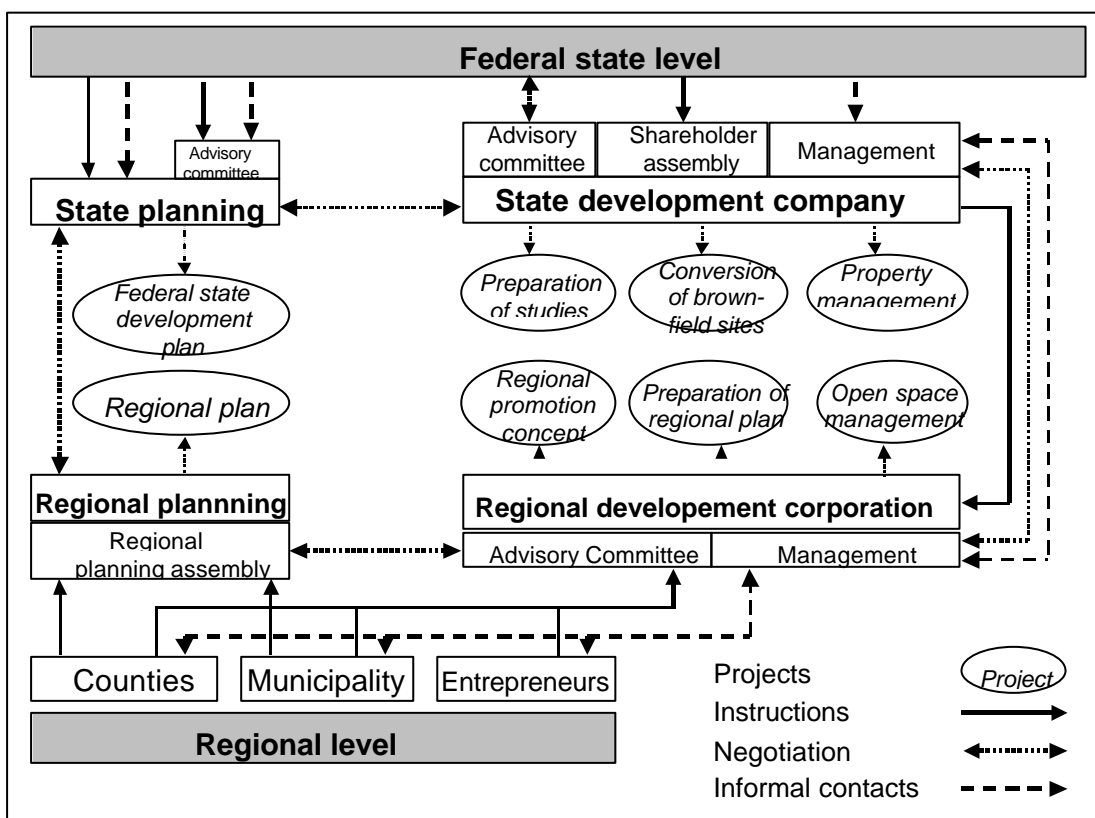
Federal state level

Advisory committee

State planning

Federal state development plan

Regional plan

Regional plannning

Regional planning assembly

Advisory committee

Shareholder assembly

Management

State development company

Preparation of studies

Conversion of brownfield sites

Property management

Regional promotion concept

Preparation of regional plan

Open space management

Regional developement corporation

Advisory Committee

Management

Counties

Municipality

Entrepreneurs

Regional level

Projects

Project

Instructions

Negotiation

Informal contacts